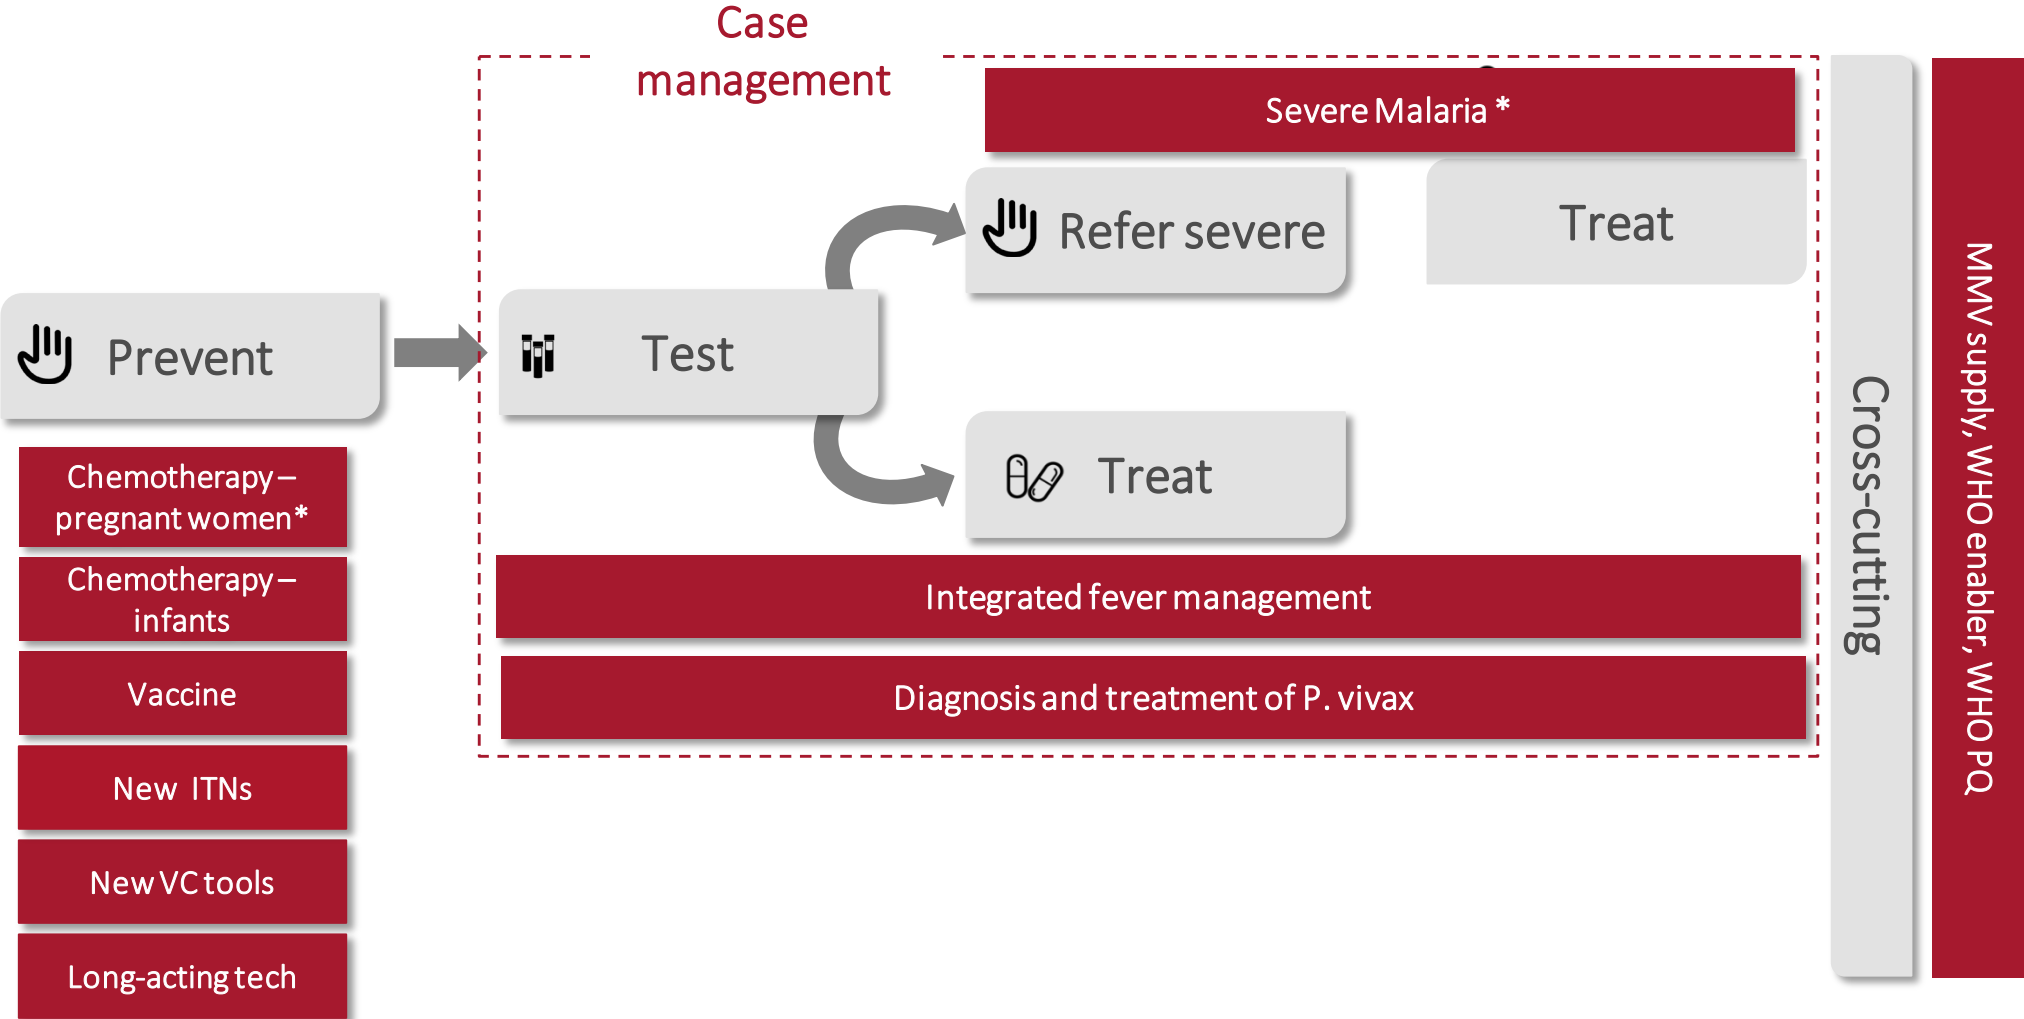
Case management

Severe Malaria *

Refer severe

Treat

Prevent

Test

Treat

Chemotherapy – pregnant women*

Chemotherapy – infants

Vaccine

New ITNs

New VC tools

Long-acting tech

Integrated fever management

Diagnosis and treatment of P. vivax

Cross-cutting

MMV supply, WHO enabler, WHO PQ